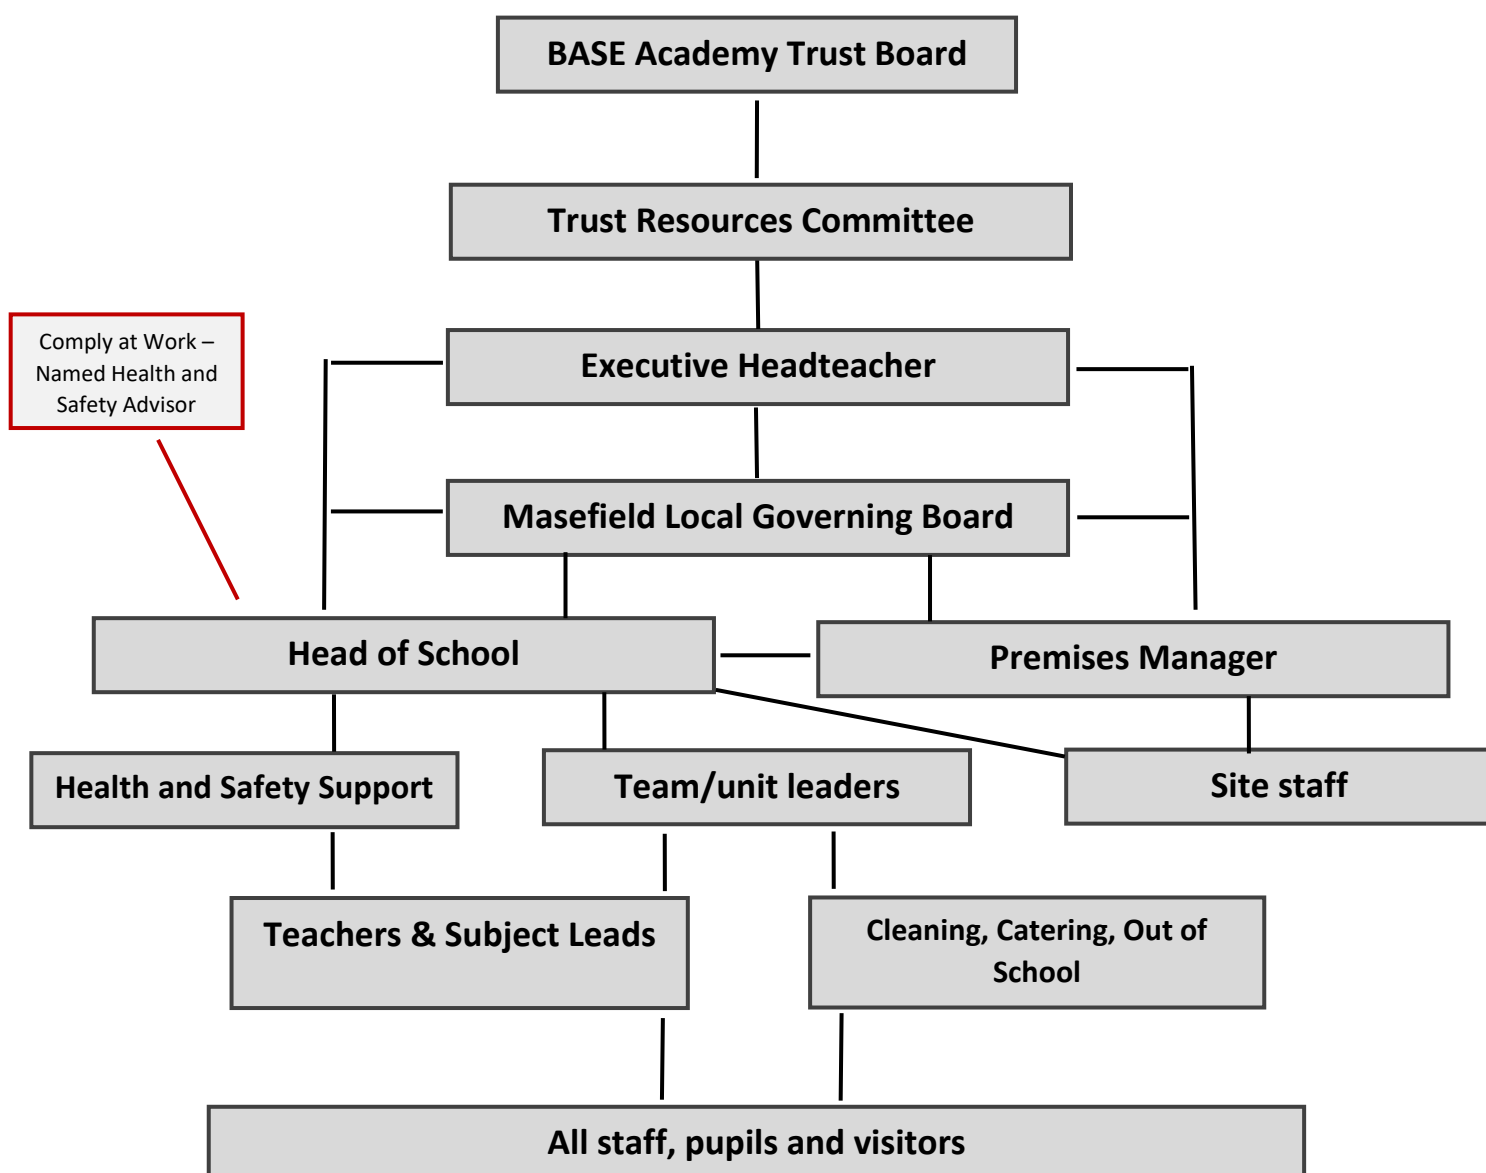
BASE Academy Trust Board

Trust Resources Committee

Comply at Work – Named Health and Safety Advisor

Executive Headteacher

Masefield Local Governing Board

Head of School

Premises Manager

Health and Safety Support

Team/unit leaders

Site staff

Teachers & Subject Leads

Cleaning, Catering, Out of School

All staff, pupils and visitors